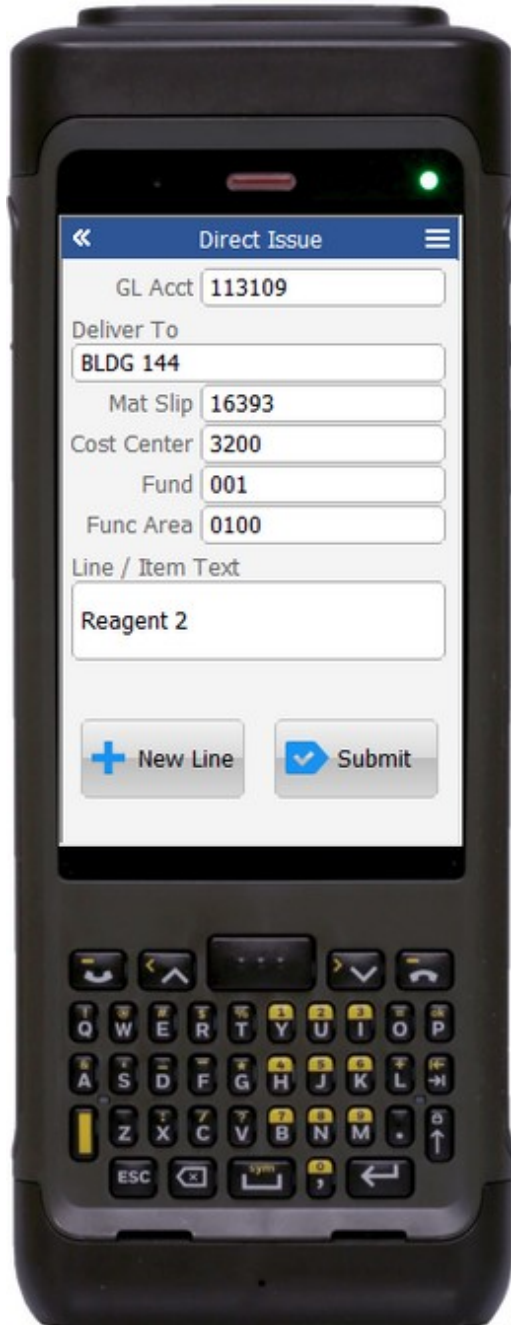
Direct Issue

GL Acct 113109

Deliver To

BLDG 144

Mat Slip 16393

Cost Center 3200

Fund 001

Func Area 0100

Line / Item Text

Reagent 2

New Line

Submit

Q W E R T Y U I O P
A S D F G H J K L
Z X C V B N M
ESC